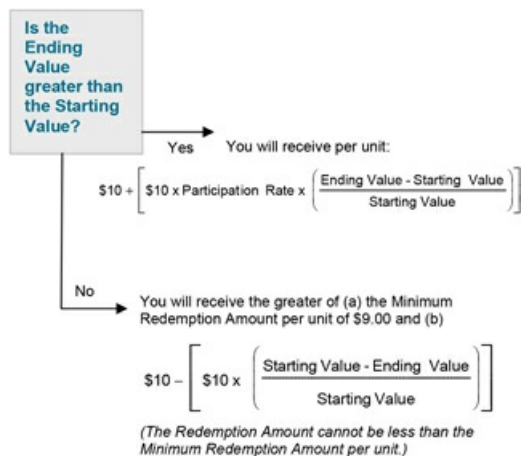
Is the Ending Value greater than the Starting Value?

Yes

You will receive per unit:

$\$10 + \left[\$10 \times \text{Participation Rate} \times \left(\frac{\text{Ending Value - Starting Value}}{\text{Starting Value}}\right)\right]$

No

You will receive the greater of (a) the Minimum Redemption Amount per unit of $9.00 and (b)

$\$10 - \left[\$10 \times \left(\frac{\text{Starting Value - Ending Value}}{\text{Starting Value}}\right)\right]$

(The Redemption Amount cannot be less than the Minimum Redemption Amount per unit.)